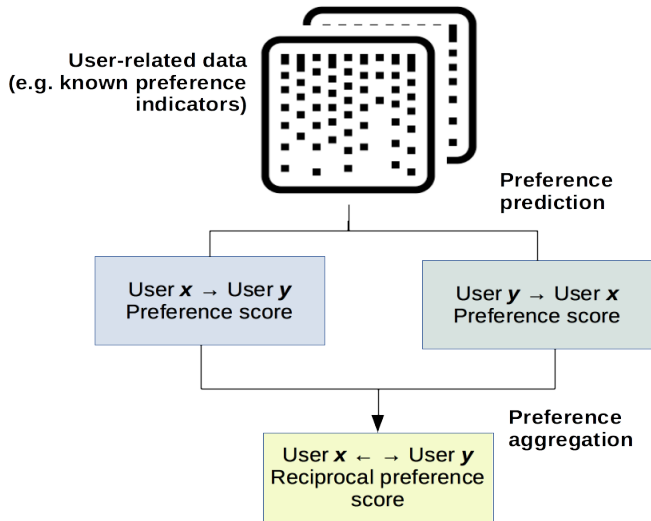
User-related data (e.g. known preference indicators)

Preference prediction

User $x$ → User $y$
Preference score

User $y$ → User $x$
Preference score

Preference aggregation

User $x$ ← → User $y$
Reciprocal preference score